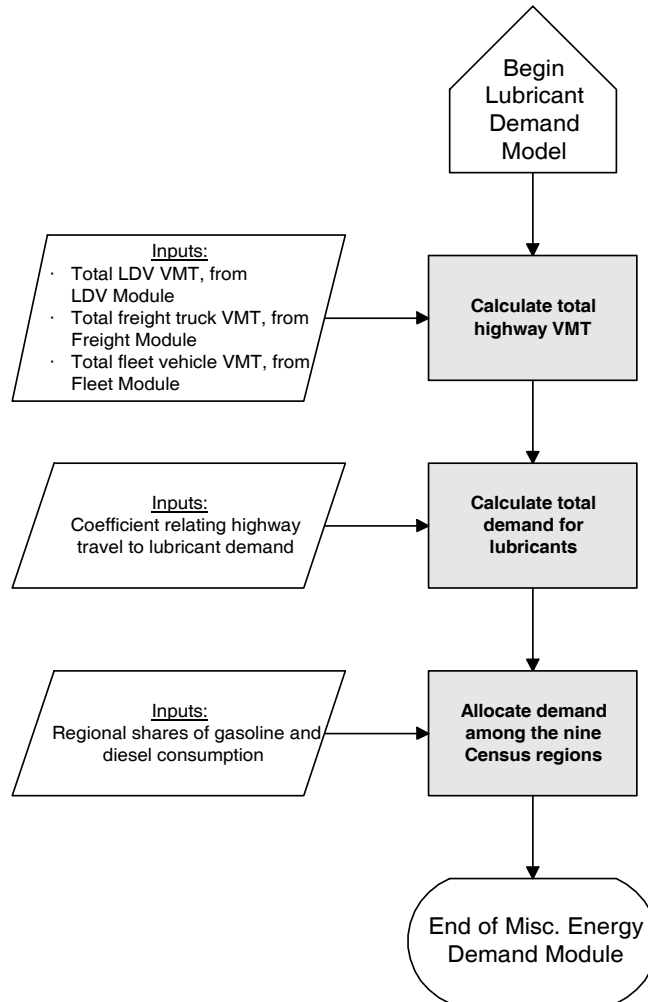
Begin Lubricant Demand Model

Inputs:
· Total LDV VMT, from LDV Module
· Total freight truck VMT, from Freight Module
· Total fleet vehicle VMT, from Fleet Module

Calculate total highway VMT

Inputs:
Coefficient relating highway travel to lubricant demand

Calculate total demand for lubricants

Inputs:
Regional shares of gasoline and diesel consumption

Allocate demand among the nine Census regions

End of Misc. Energy Demand Module